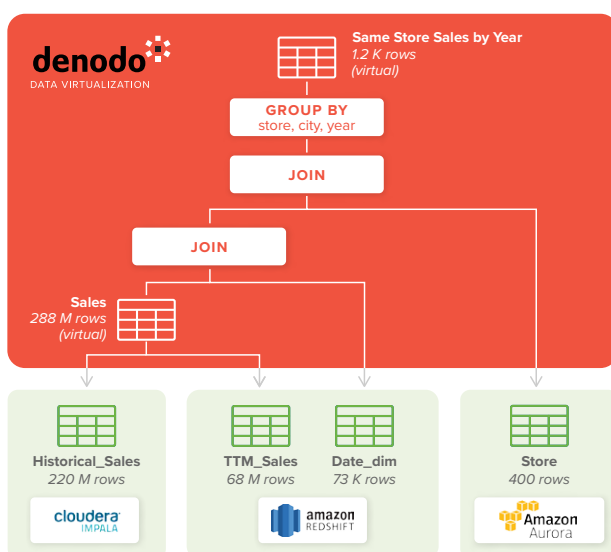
denodo
DATA VIRTUALIZATION

Same Store Sales by Year
1.2 K rows
(virtual)

GROUP BY
store, city, year

JOIN

JOIN

Sales
288 M rows
(virtual)

Historical_Sales
220 M rows

cloudera
IMPALA

TTM_Sales
68 M rows

Date_dim
73 K rows

amazon
REDSHIFT

Store
400 rows

Amazon
Aurora